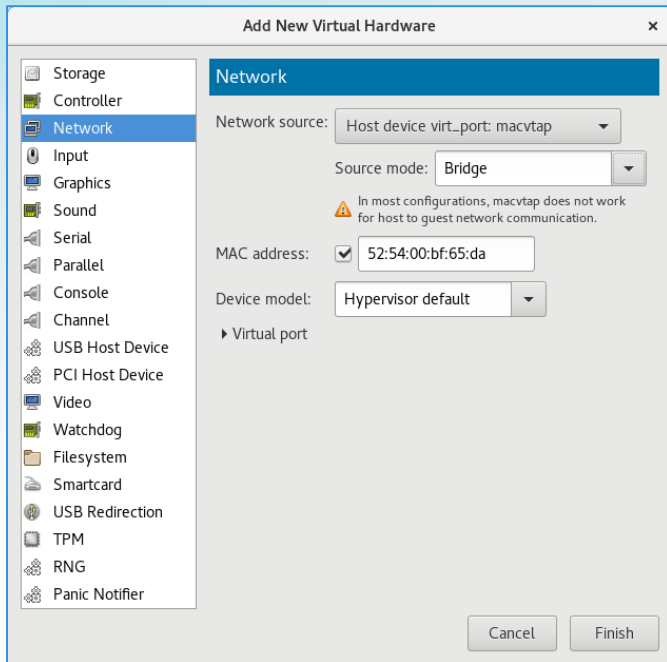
Add New Virtual Hardware ×

Storage
Controller
Network
Input
Graphics
Sound
Serial
Parallel
Console
Channel
USB Host Device
PCI Host Device
Video
Watchdog
Filesystem
Smartcard
USB Redirection
TPM
RNG
Panic Notifier

Network

Network source: Host device virt_port: macvtap

Source mode: Bridge

In most configurations, macvtap does not work for host to guest network communication.

MAC address: 52:54:00:bf:65:da

Device model: Hypervisor default

Virtual port

Cancel
Finish